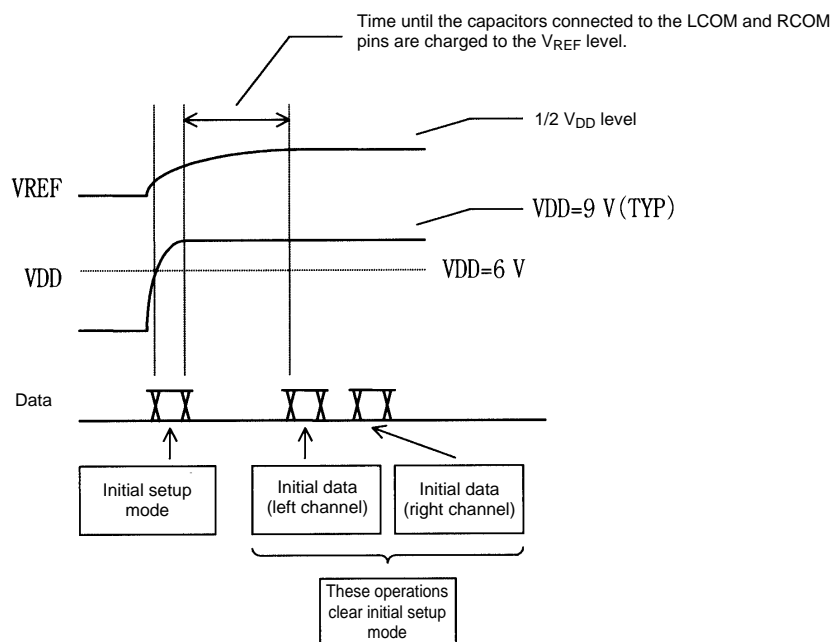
Time until the capacitors connected to the LCOM and RCOM pins are charged to the $V_{REF}$ level.

1/2 $V_{DD}$ level

VREF

VDD=9 V(TYP)

VDD

VDD=6 V

Data

Initial setup mode

Initial data (left channel)

Initial data (right channel)

These operations clear initial setup mode